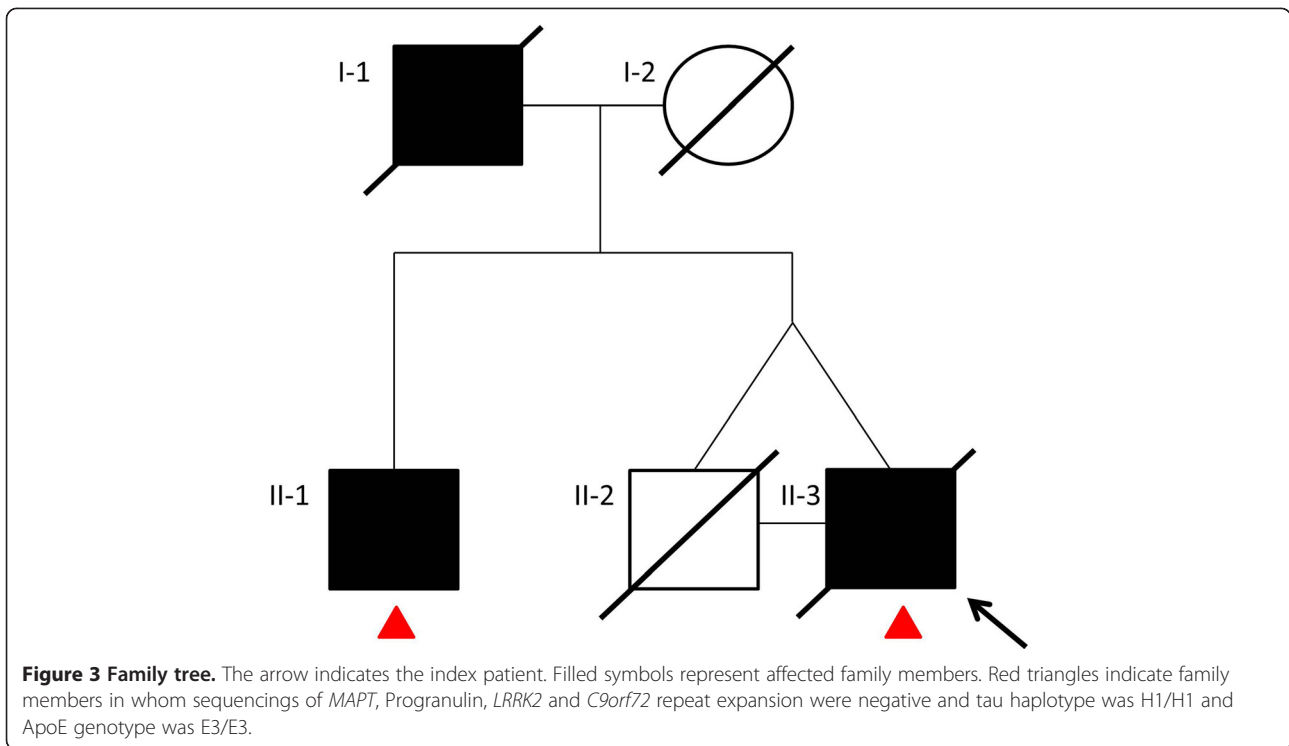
I-1

I-2

II-1

II-2

II-3

**Figure 3 Family tree.** The arrow indicates the index patient. Filled symbols represent affected family members. Red triangles indicate family members in whom sequencings of *MAPT*, Progranulin, *LRRK2* and *C9orf72* repeat expansion were negative and tau haplotype was H1/H1 and ApoE genotype was E3/E3.